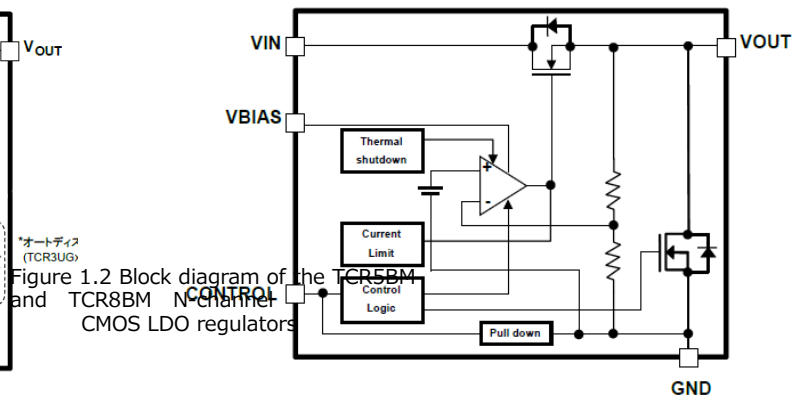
$V_{OUT}$

*オートディス
(TCR3UG)

Figure 1.2 Block diagram of the TCR5BM and TCR8BM N-channel CMOS LDO regulators

VIN

VOUT

VBIAS

Thermal shutdown

+

-

Current Limit

CONTROL

Control Logic

Pull down

GND